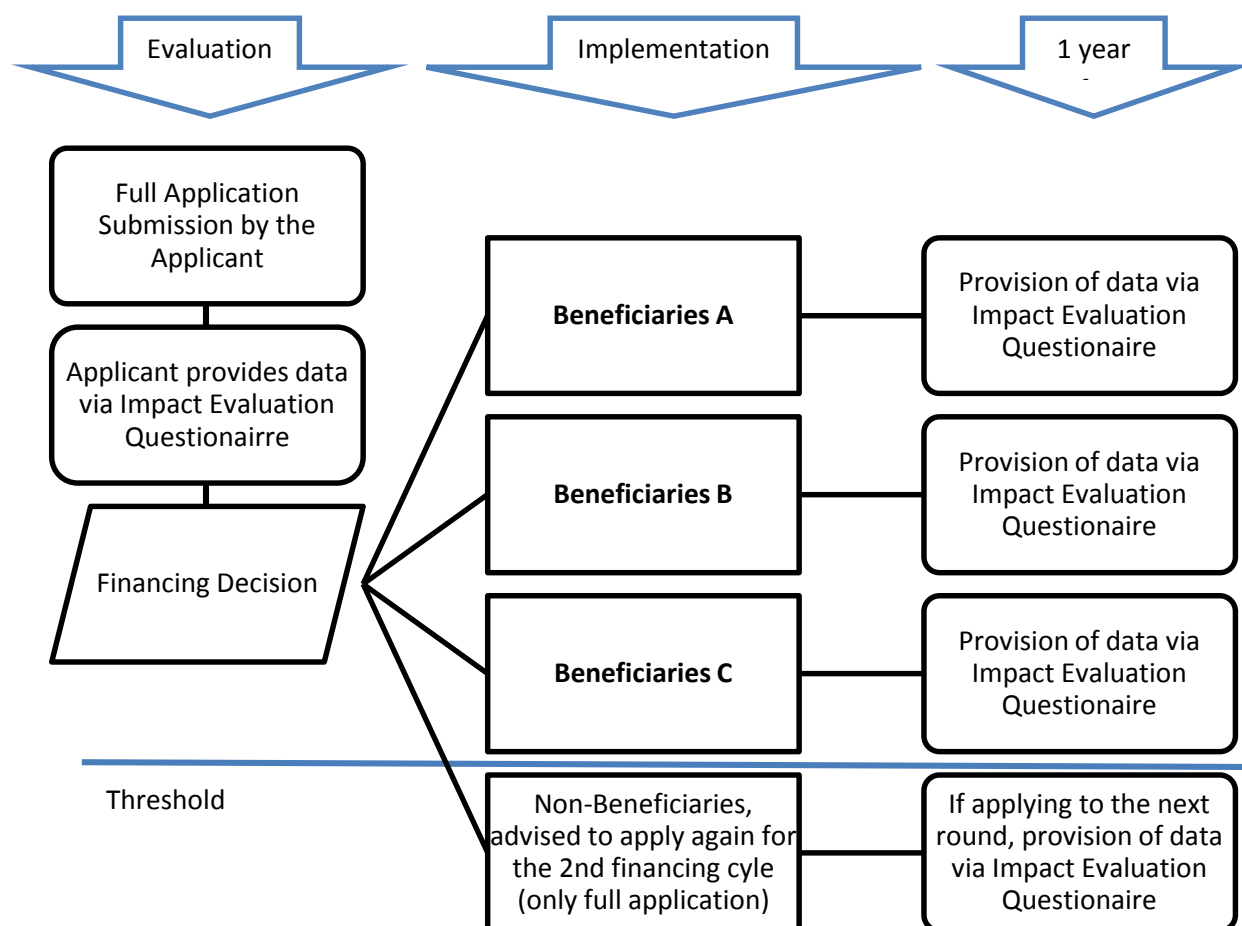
Evaluation

Implementation

1 year

Full Application Submission by the Applicant

Applicant provides data via Impact Evaluation Questionairre

Financing Decision

Beneficiaries A

Provision of data via Impact Evaluation Questionaire

Beneficiaries B

Provision of data via Impact Evaluation Questionaire

Beneficiaries C

Provision of data via Impact Evaluation Questionaire

Threshold

Non-Beneficiaries, advised to apply again for the 2nd financing cyle (only full application)

If applying to the next round, provision of data via Impact Evaluation Questionaire